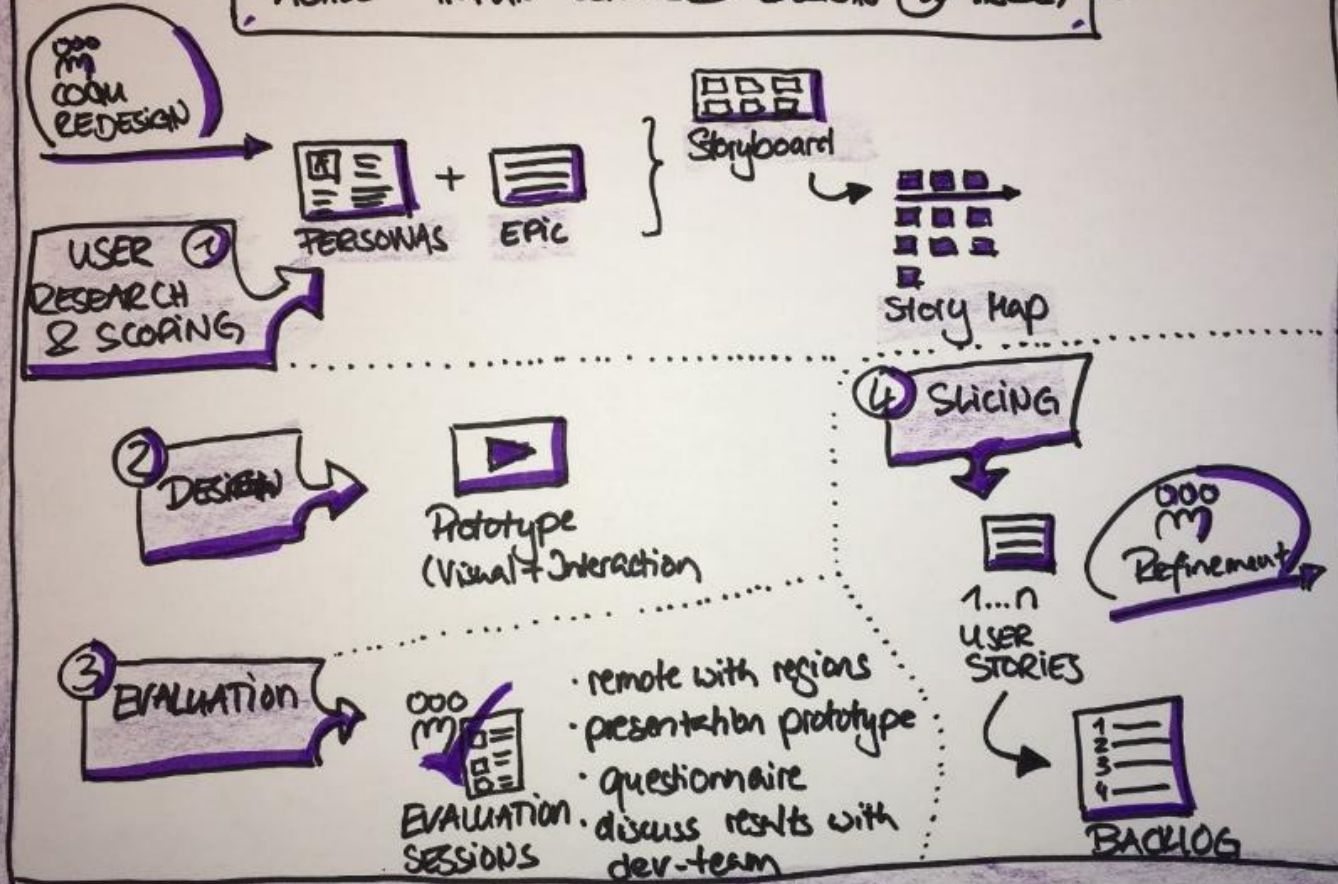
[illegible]

COCM
REDESIGN

USER ① RESEARCH & SCOPING

PERSONAS + EPIC

Storyboard

Story Map

② DESIGN

Prototype (Visual + Interaction)

③ EVALUATION

EVALUATION SESSIONS

· remote with regions
· presentation prototype
· questionnaire
· discuss results with dev-team

④ SLICING

1...n USER STORIES

Refinement

1
2
3
4

BACKLOG